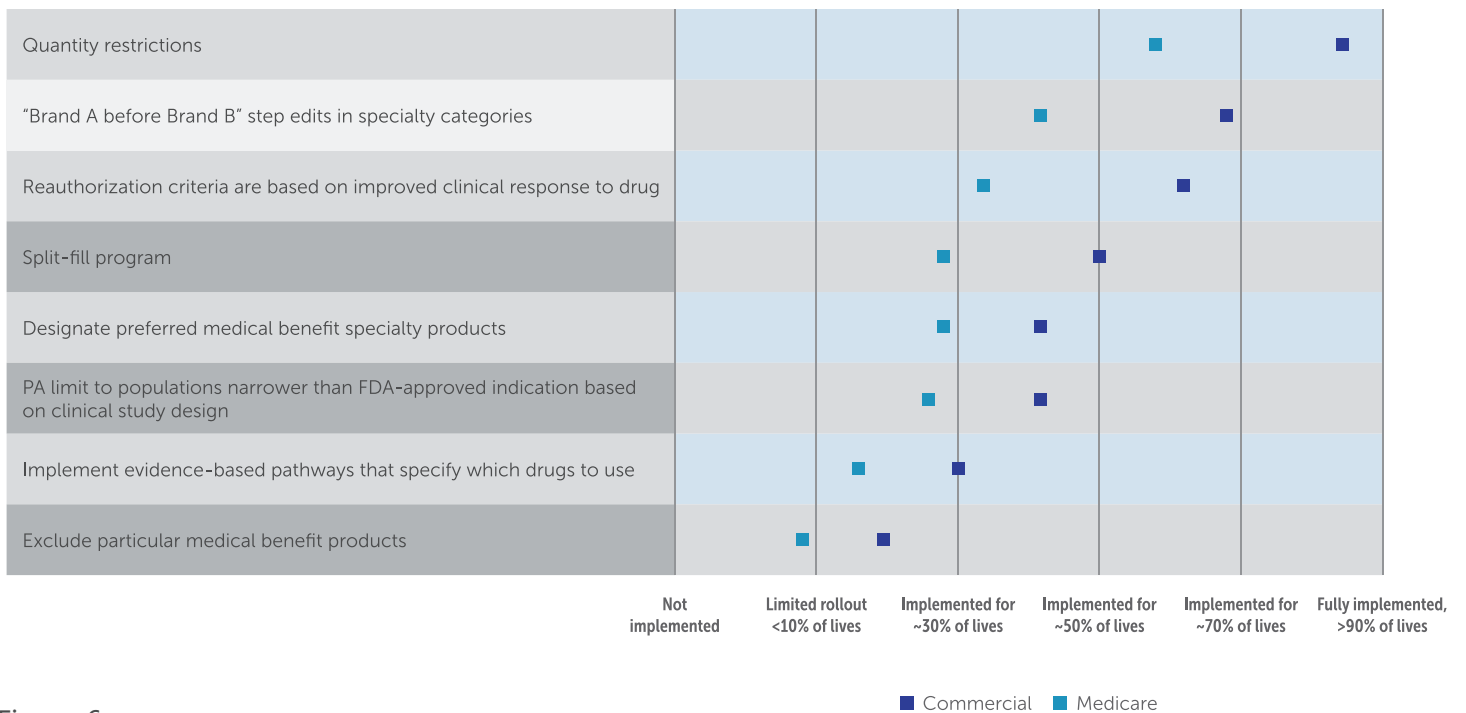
Quantity restrictions

“Brand A before Brand B” step edits in specialty categories

Reauthorization criteria are based on improved clinical response to drug

Split-fill program

Designate preferred medical benefit specialty products

PA limit to populations narrower than FDA-approved indication based on clinical study design

Implement evidence-based pathways that specify which drugs to use

Exclude particular medical benefit products

Not implemented

Limited rollout <10% of lives

Implemented for ~30% of lives

Implemented for ~50% of lives

Implemented for ~70% of lives

Fully implemented, >90% of lives

Commercial Medicare

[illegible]